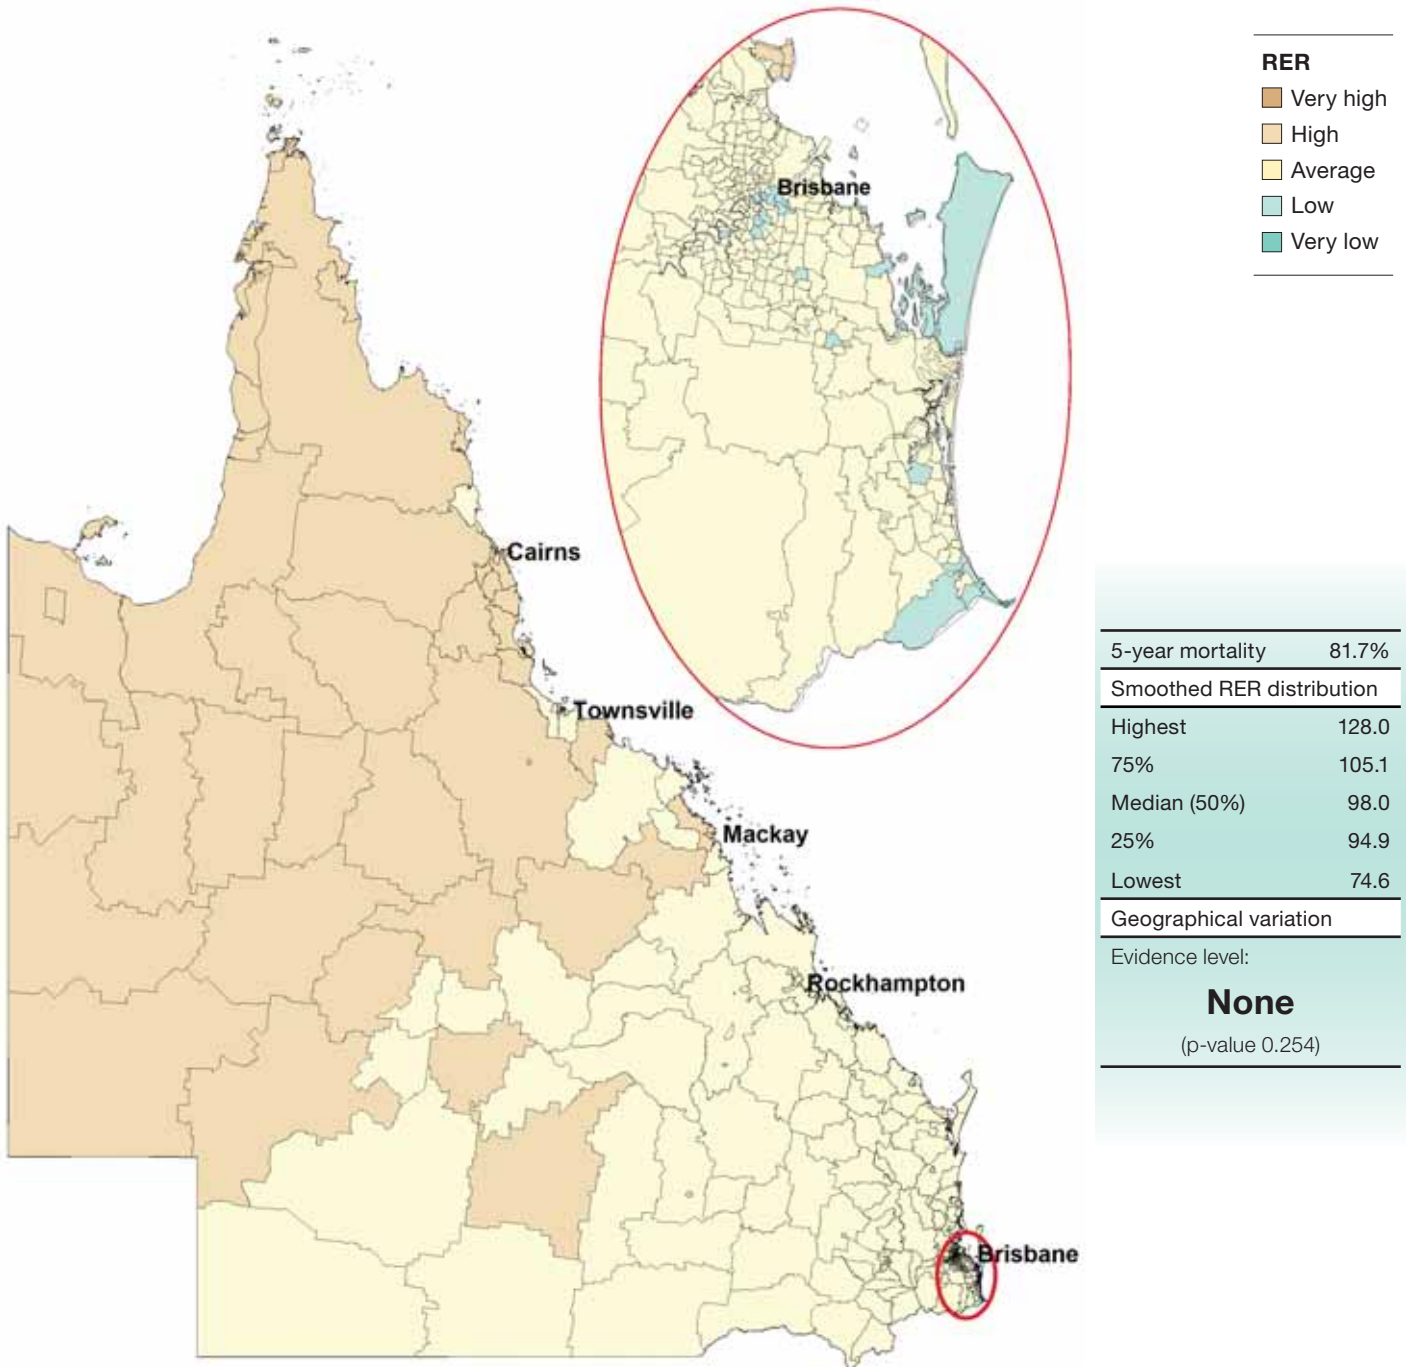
Brisbane

RER
Very high
High
Average
Low
Very low

Cairns

Townsville

Mackay

Rockhampton

Brisbane

| 5-year mortality | 81.7% |
|---|---|
| Smoothed RER distribution | |
| Highest | 128.0 |
| 75% | 105.1 |
| Median (50%) | 98.0 |
| 25% | 94.9 |
| Lowest | 74.6 |
| Geographical variation | |

Evidence level:

None

(p-value 0.254)